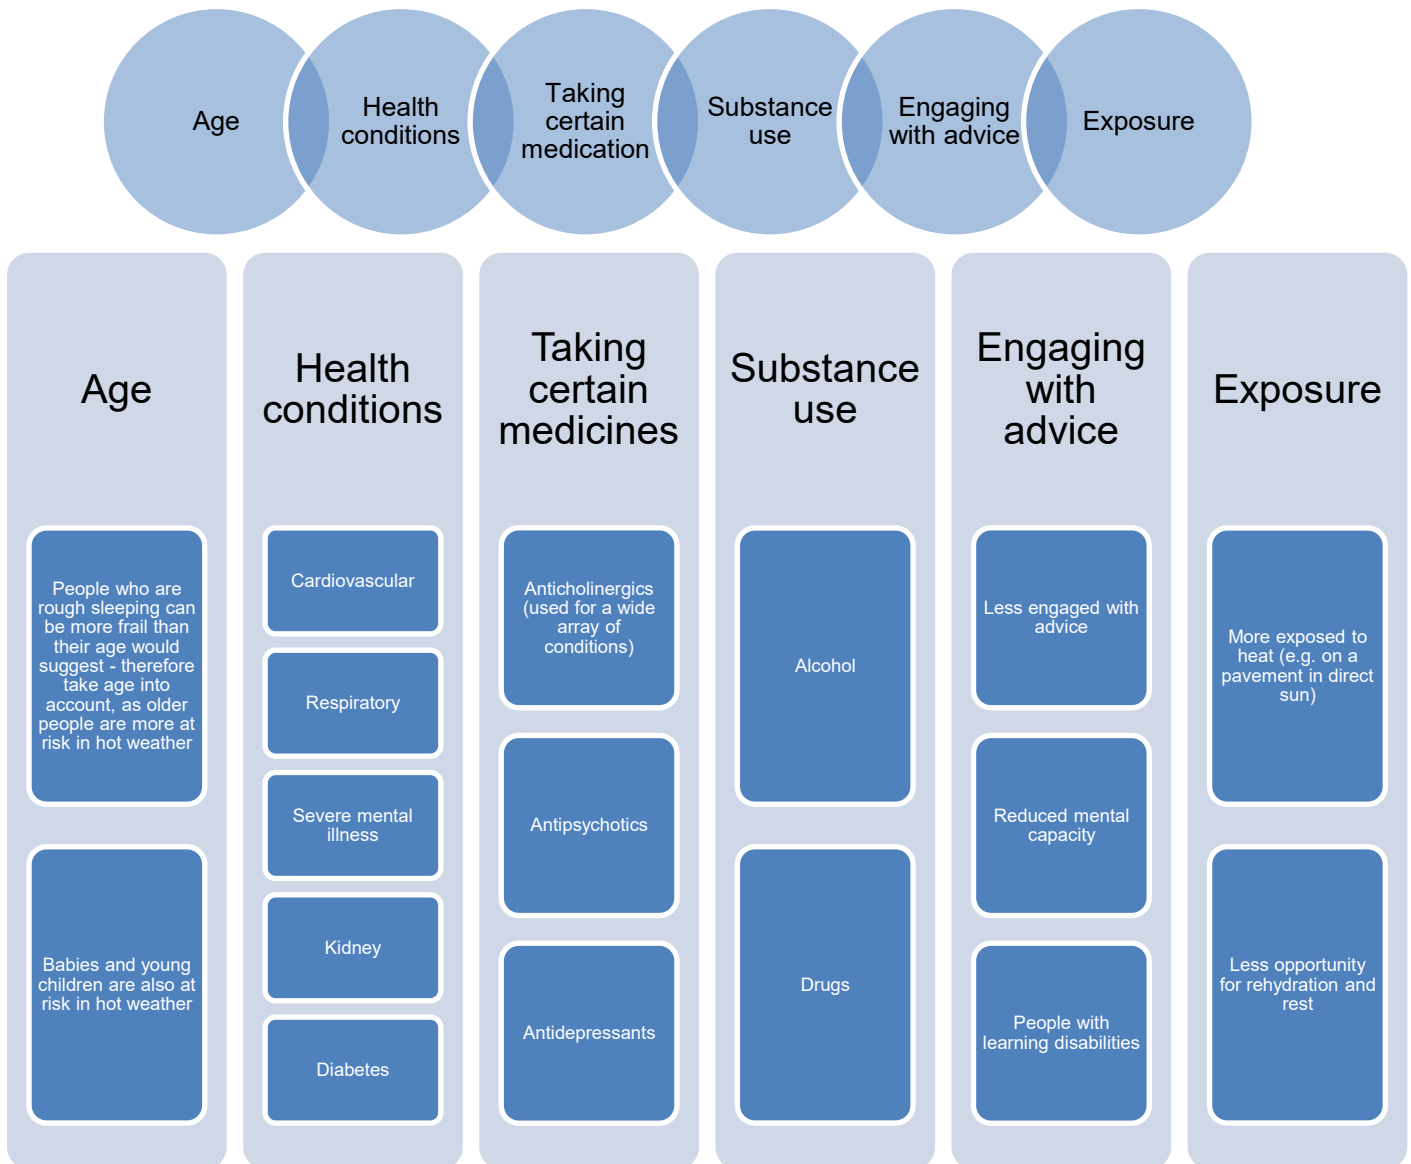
Age

Health conditions

Taking certain medication

Substance use

Engaging with advice

Exposure

Age

People who are rough sleeping can be more frail than their age would suggest - therefore take age into account, as older people are more at risk in hot weather

Babies and young children are also at risk in hot weather

Health conditions

Cardiovascular

Respiratory

Severe mental illness

Kidney

Diabetes

Taking certain medicines

Anticholinergics (used for a wide array of conditions)

Antipsychotics

Antidepressants

Substance use

Alcohol

Drugs

Engaging with advice

Less engaged with advice

Reduced mental capacity

People with learning disabilities

Exposure

More exposed to heat (e.g. on a pavement in direct sun)

Less opportunity for rehydration and rest